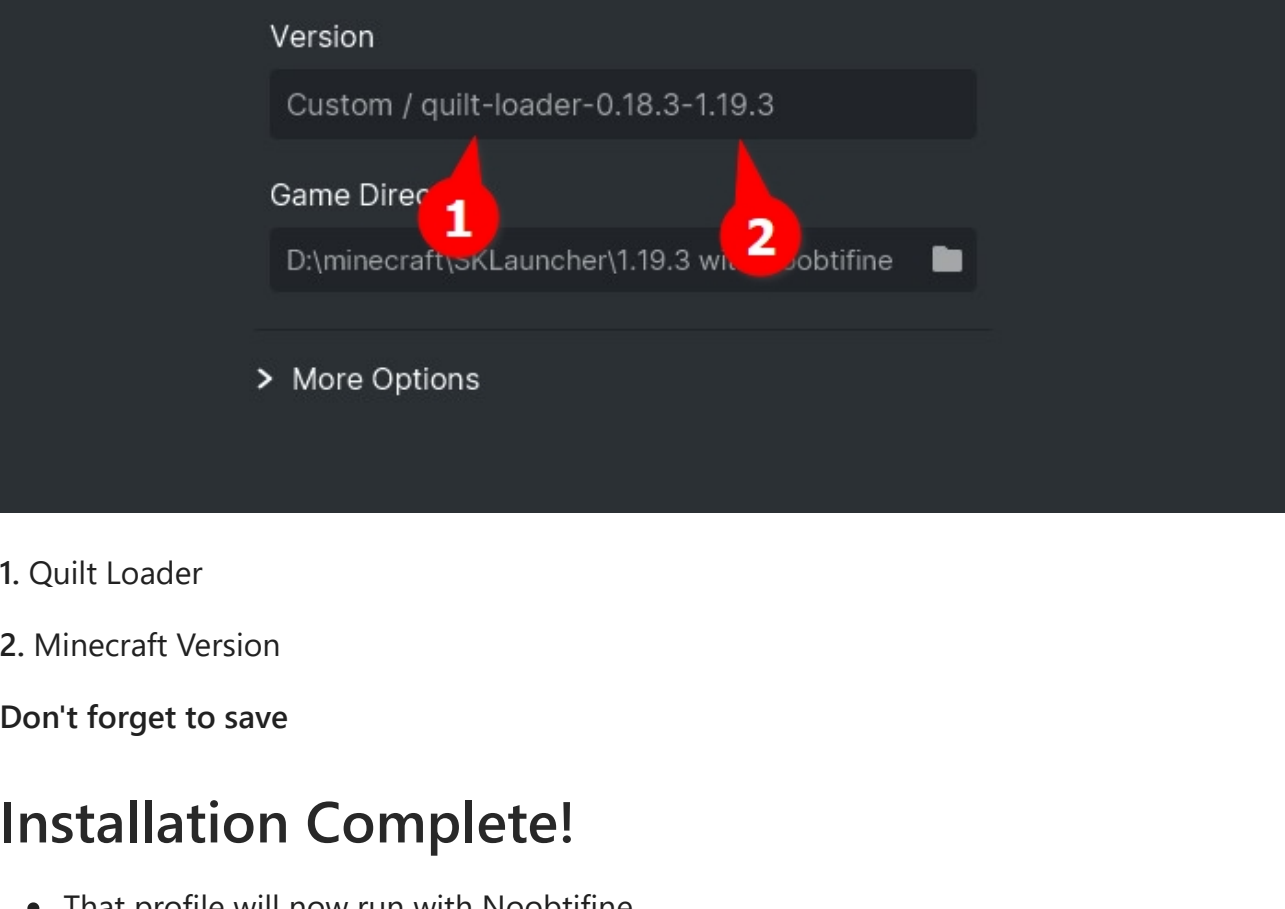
Version

Custom / quilt-loader-0.18.3-1.19.3

Game Direc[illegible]

1

D:\minecraft\SKLauncher\1.19.3 wi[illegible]obtifine

2

> More Options

1. Quilt Loader

2. Minecraft Version

Don't forget to save

Installation Complete!

- That profile will now run with Noobtifine